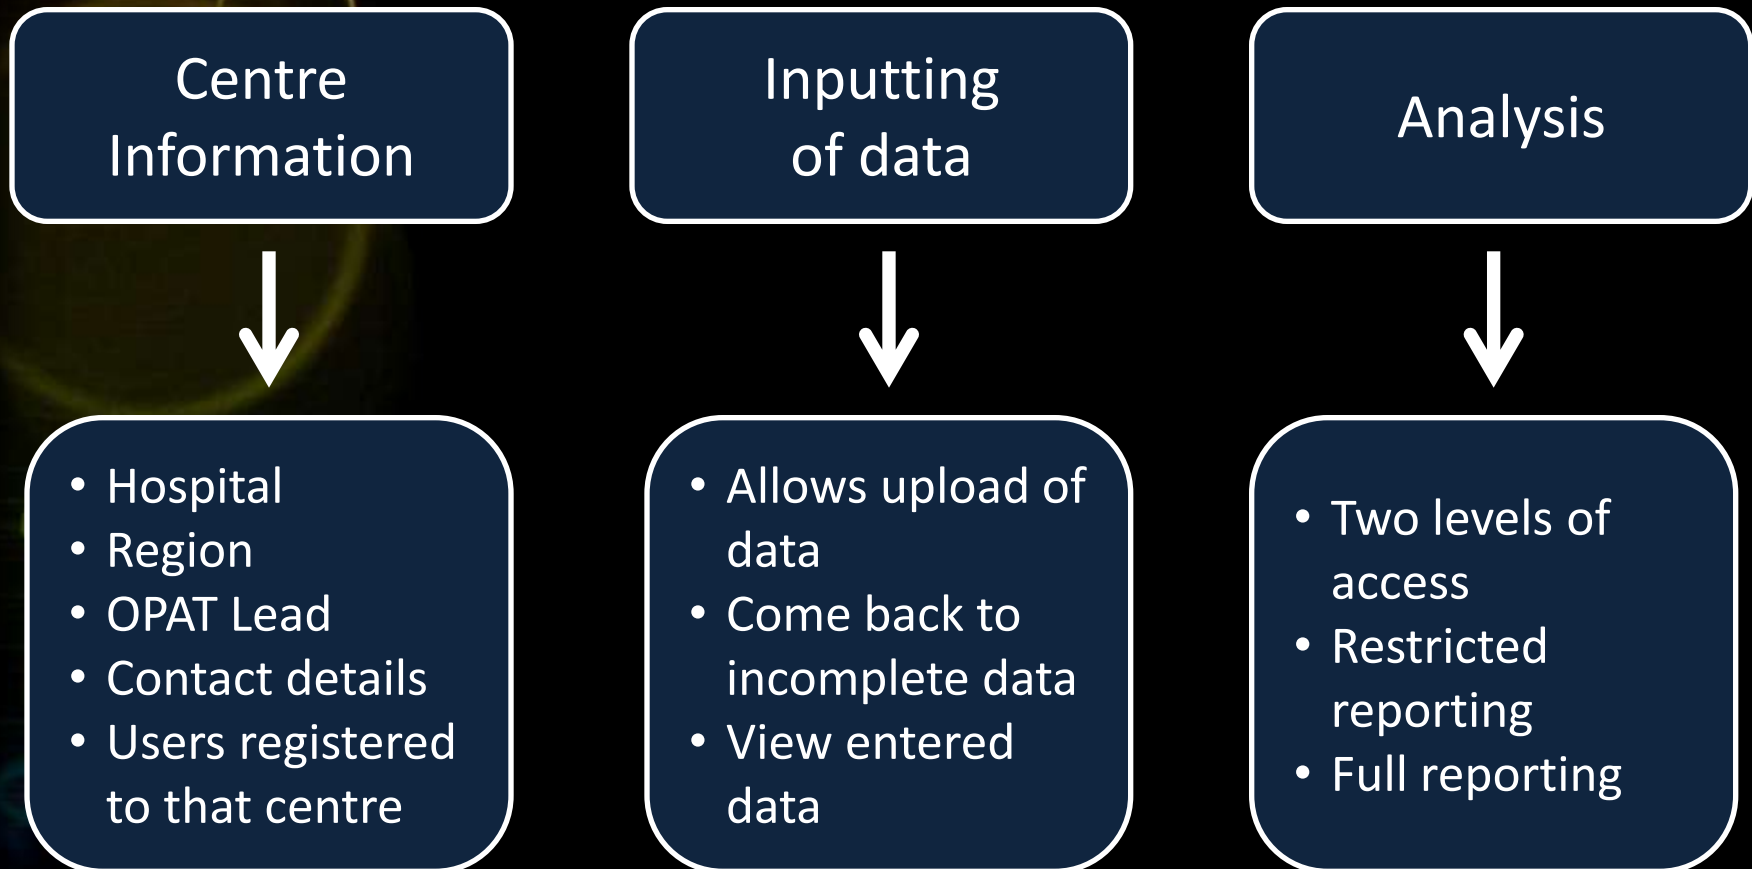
Centre Information

• Hospital
• Region
• OPAT Lead
• Contact details
• Users registered to that centre

Inputting of data

• Allows upload of data
• Come back to incomplete data
• View entered data

Analysis

• Two levels of access
• Restricted reporting
• Full reporting